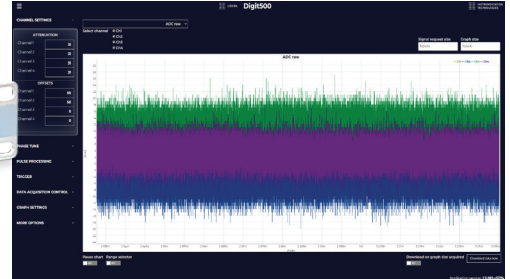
Digit500

CHANNEL SETTINGS

ADC raw

Select channel
CH1
CH2
CH3
CH4

Signal request size
Graph size

ATTENUATION
Channel 1
Channel 2
Channel 3
Channel 4

OFFSETS
Channel 1
Channel 2
Channel 3
Channel 4

ADC raw

PHASE TUNE

PULSE PROCESSING

TRIGGER

DATA ACQUISITION CONTROL

GRAPH SETTINGS

MORE OPTIONS

Pause chart
Range selector

Download on graph size acquired

Download data now